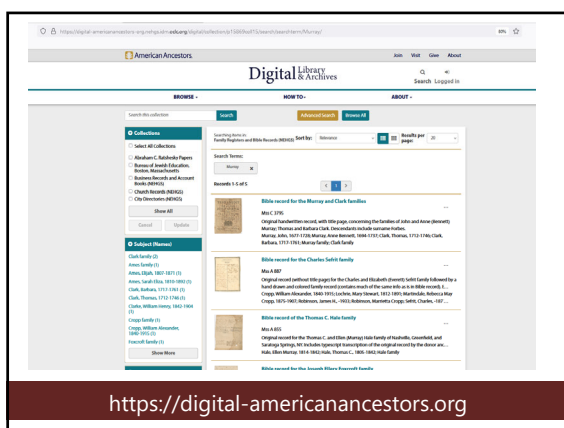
https://digital-americanancestors-org.nehgs.ehm.esbury.org/digital/collection/p15869coll15/search/searchterm/Murray/

60%

American Ancestors

Join Visit Give About

Digital Library & Archives

Search Logged in

BROWSE

HOW TO

ABOUT

Search this collection

Search

Advanced Search

Browse All

Collections

Select All Collections

Abraham C. Ratshesky Papers

Bureau of Jewish Education, Boston, Massachusetts

Business Records and Account Books (NEHGS)

Church Records (NEHGS)

City Directories (NEHGS)

Show All

Cancel Update

Subject (Names)

Clark family (2)

Ames family (1)

Ames, Elijah, 1807-1871 (1)

Ames, Sarah Eliza, 1810-1893 (1)

Clark, Barbara, 1717-1793 (1)

Clark, Thomas, 1712-1746 (1)

Clarke, William Henry, 1842-1904 (1)

Cropp family (1)

Cropp, William Alexander, 1890-1955 (1)

Foxcroft family (1)

Show More

Searching items in: Family Registers and Bible Records (NEHGS)

Sort by: Relevance

Results per page: 20

Search Terms:

Murray x

Records 1-5 of 5

1

Bible record for the Murray and Clark families

Mss C 3795

Original handwritten record, with title page, concerning the families of John and Anne (Bennett) Murray; Thomas and Barbara Clark. Descendants include surname Forbes.

Murray, John, 1677-1729; Murray, Anne (Bennett), 1694-1737; Clark, Thomas, 1712-1746; Clark, Barbara, 1717-1793; Murray family; Clark family

Bible record for the Charles Sefrit family

Mss A 887

Original record (without title page) for the Charles and Elizabeth (Bennett) Sefrit family followed by a hand drawn and colored family record (contains much of the same info as is in Bible record). I...

Cropp, William Alexander, 1840-1915; Lochte, Mary Stewart, 1812-1895; Martindale, Rebecca May Cropp, 1875-1961; Robinson, James H., -1933; Robinson, Marmetta Cropp; Sefrit, Charles, -187...

Bible record of the Thomas C. Hale family

Mss A 855

Original record for the Thomas C. and Ellen (Murray) Hale family of Nashville, Greenfield, and Saratoga Springs, NY. Includes typescript transcription of the original record by the donor are...

Hale, Ellen Murray, 1814-1842; Hale, Thomas C., 1805-1842; Hale family

Bible record for the Joseph Pliny Foxcroft family

https://digital-americanancestors.org